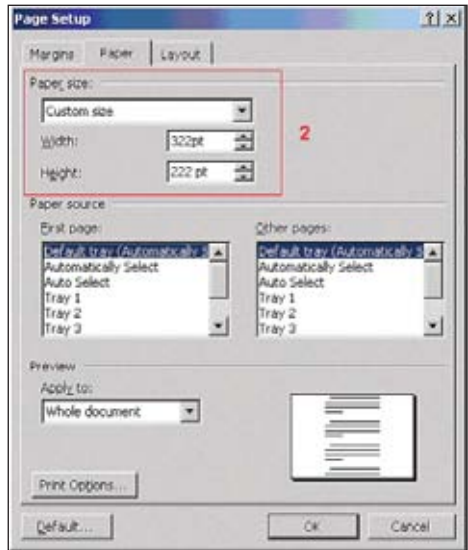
Page Setup

?| X

Margins | Paper | Layout

Paper size:

Custom size

Width: 322pt

Height: 222 pt

2

Paper source

First page:

Default tray (Automatically S

Automatically Select

Auto Select

Tray 1

Tray 2

Tray 3

Other pages:

Default tray (Automatically S

Automatically Select

Auto Select

Tray 1

Tray 2

Tray 3

Preview

Apply to:

Whole document

Print Options...

Default...

OK

Cancel